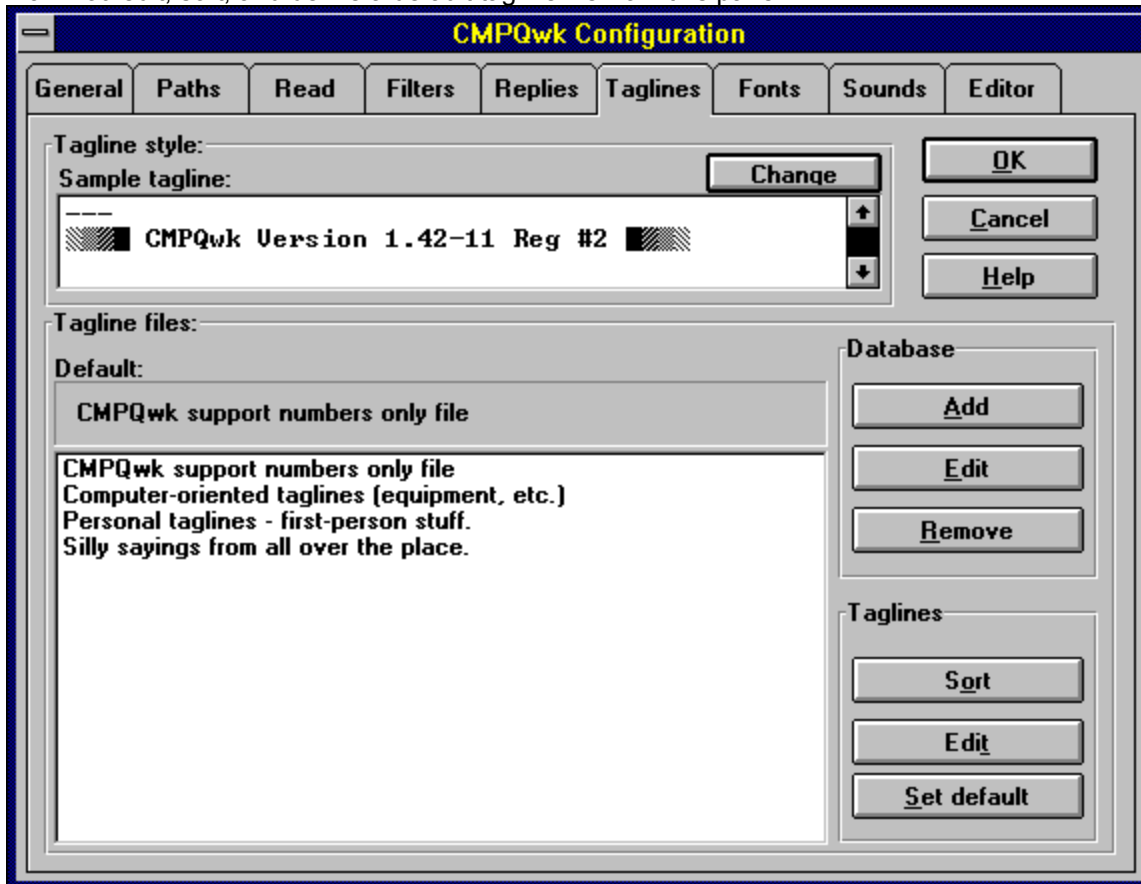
CMPQwk Configuration

General | Paths | Read | Filters | Replies | Taglines | Fonts | Sounds | Editor

Tagline style:
Sample tagline:
Change

---
CMPQwk Version 1.42-11 Reg #2

OK
Cancel
Help

Tagline files:
Default:
CMPQwk support numbers only file

CMPQwk support numbers only file
Computer-oriented taglines (equipment, etc.)
Personal taglines - first-person stuff.
Silly sayings from all over the place.

Database
Add
Edit
Remove

Taglines
Sort
Edit
Set default